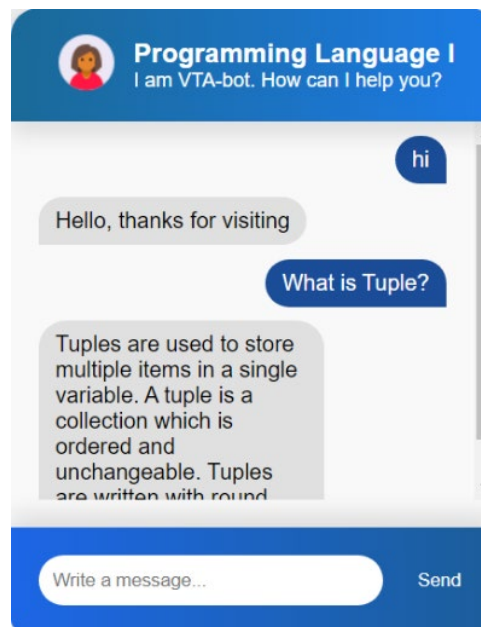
Programming Language I
I am VTA-bot. How can I help you?

hi

Hello, thanks for visiting

What is Tuple?

Tuples are used to store multiple items in a single variable. A tuple is a collection which is ordered and unchangeable. Tuples are written with round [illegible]

Write a message...

Send